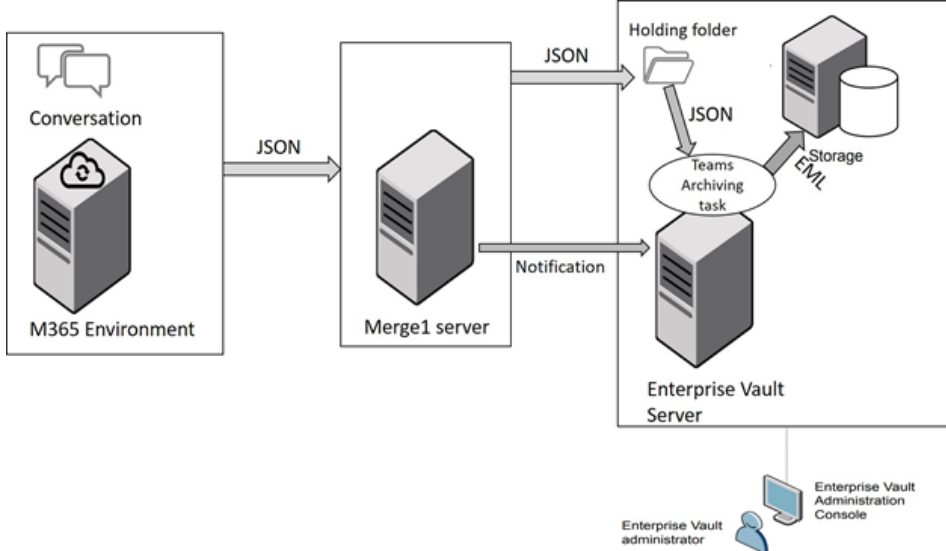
Conversation

M365 Environment

JSON

Merge1 server

JSON

Notification

Holding folder

JSON

Teams Archiving task

Storage

EML

Enterprise Vault Server

Enterprise Vault Administration Console

Enterprise Vault administrator